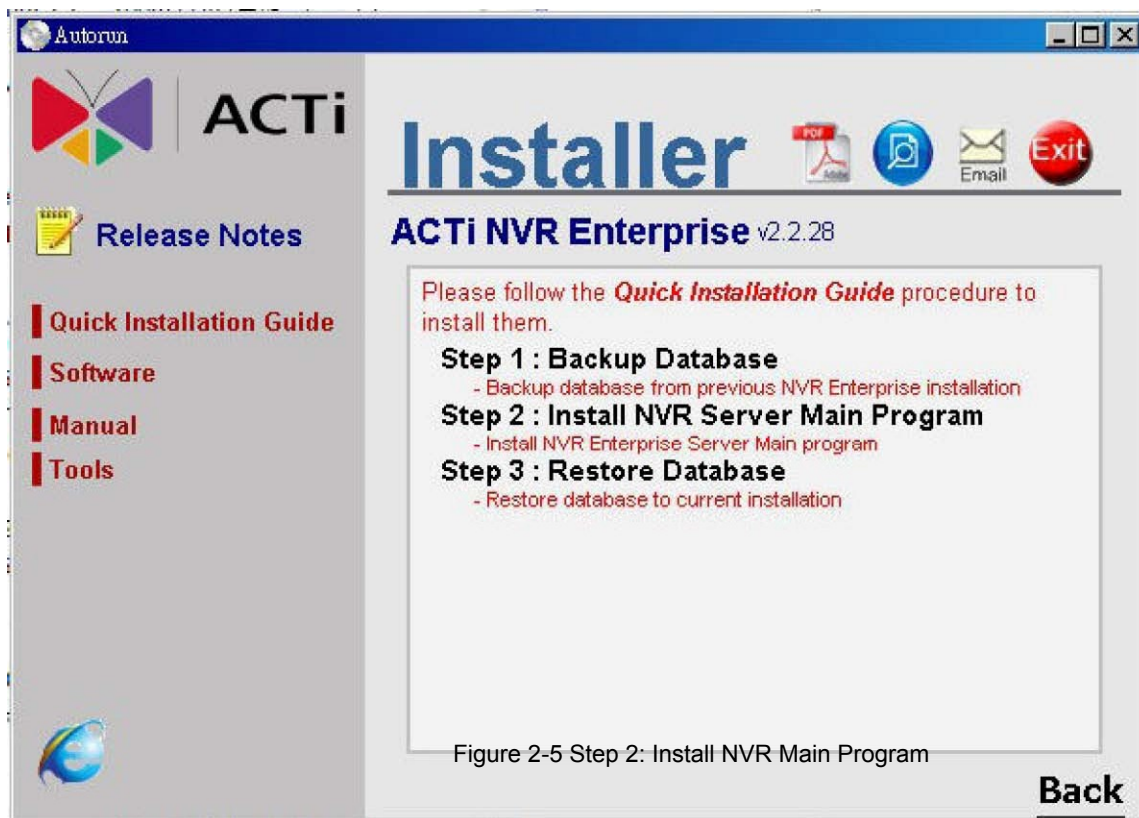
Autorun

ACTi

Installer

PDF

Email

Exit

Release Notes

ACTi NVR Enterprise v2.2.28

Please follow the **Quick Installation Guide** procedure to install them.

Step 1 : Backup Database
- Backup database from previous NVR Enterprise installation

Step 2 : Install NVR Server Main Program
- Install NVR Enterprise Server Main program

Step 3 : Restore Database
- Restore database to current installation

Quick Installation Guide
Software
Manual
Tools

Figure 2-5 Step 2: Install NVR Main Program

Back